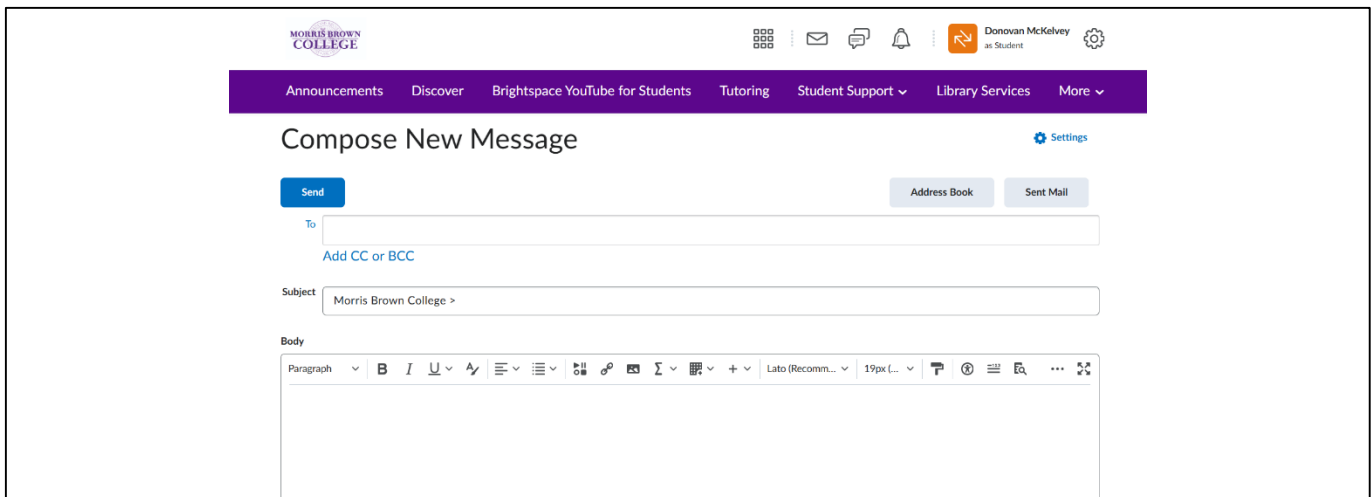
MORRIS BROWN COLLEGE

Donovan McKelvey
as Student

Announcements Discover Brightspace YouTube for Students Tutoring Student Support Library Services More

Compose New Message

Settings

Send

Address Book

Sent Mail

To

Add CC or BCC

Subject

Morris Brown College >

Body

Paragraph B I U Lato (Recomm... 19px (...